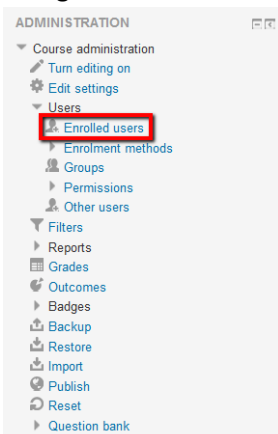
ADMINISTRATION

Course administration
Turn editing on
Edit settings
Users
Enrolled users
Enrolment methods
Groups
Permissions
Other users
Filters
Reports
Grades
Outcomes
Badges
Backup
Restore
Import
Publish
Reset
Question bank